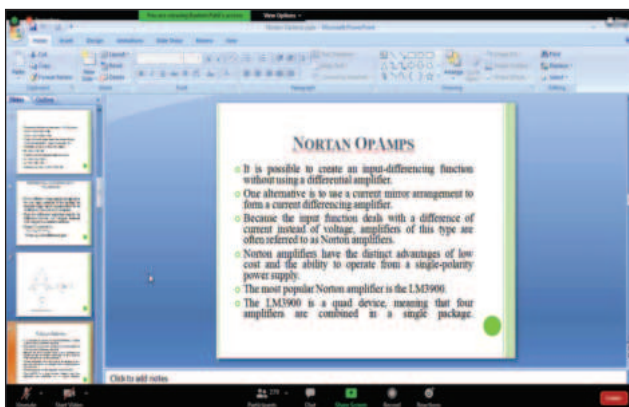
You are viewing Rashmi Patil's screen

View Options

Nortan OpAmps

It is possible to create an input-differencing function without using a differential amplifier.

One alternative is to use a current mirror arrangement to form a current differencing amplifier.

Because the input function deals with a difference of current instead of voltage, amplifiers of this type are often referred to as Norton amplifiers.

Norton amplifiers have the distinct advantages of low cost and the ability to operate from a single-polarity power supply.

The most popular Norton amplifier is the LM3900.

The LM3900 is a quad device, meaning that four amplifiers are combined in a single package.

Click to add notes